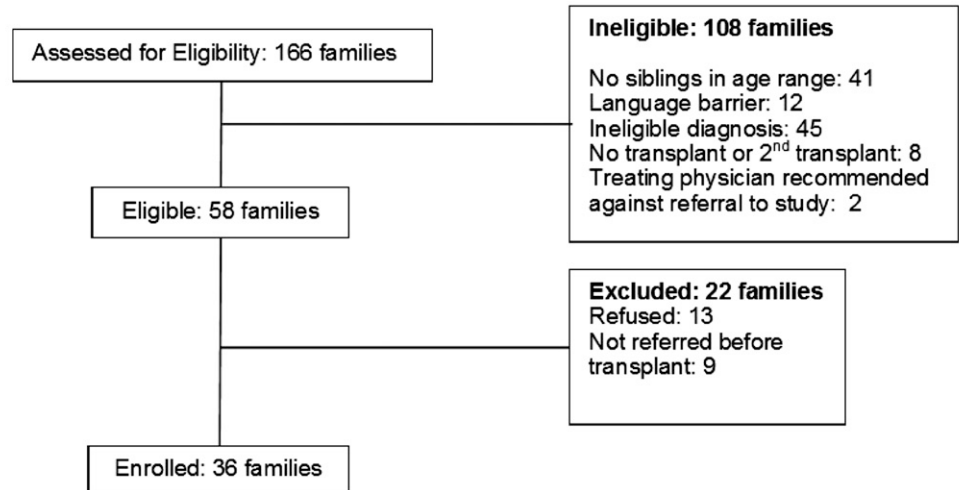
Assessed for Eligibility: 166 families

Ineligible: 108 families

No siblings in age range: 41
Language barrier: 12
Ineligible diagnosis: 45
No transplant or 2$^{nd}$ transplant: 8
Treating physician recommended against referral to study: 2

Eligible: 58 families

Excluded: 22 families
Refused: 13
Not referred before transplant: 9

Enrolled: 36 families